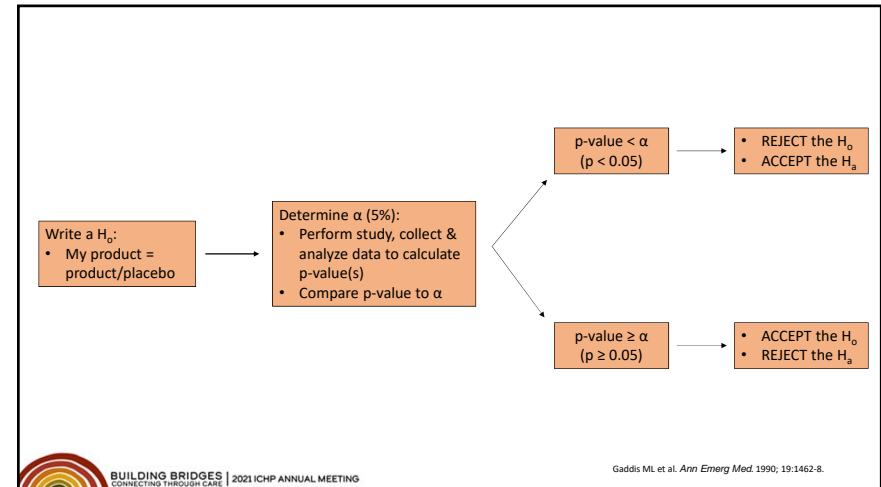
Write a $H_o$:
• My product = product/placebo

Determine α (5%):
• Perform study, collect & analyze data to calculate p-value(s)
• Compare p-value to α

p-value < α
(p < 0.05)

• REJECT the $H_o$
• ACCEPT the $H_a$

p-value ≥ α
(p ≥ 0.05)

• ACCEPT the $H_o$
• REJECT the $H_a$

BUILDING BRIDGES CONNECTING THROUGH CARE | 2021 ICHP ANNUAL MEETING

Gaddis ML et al. Ann Emerg Med. 1990; 19:1462-8.